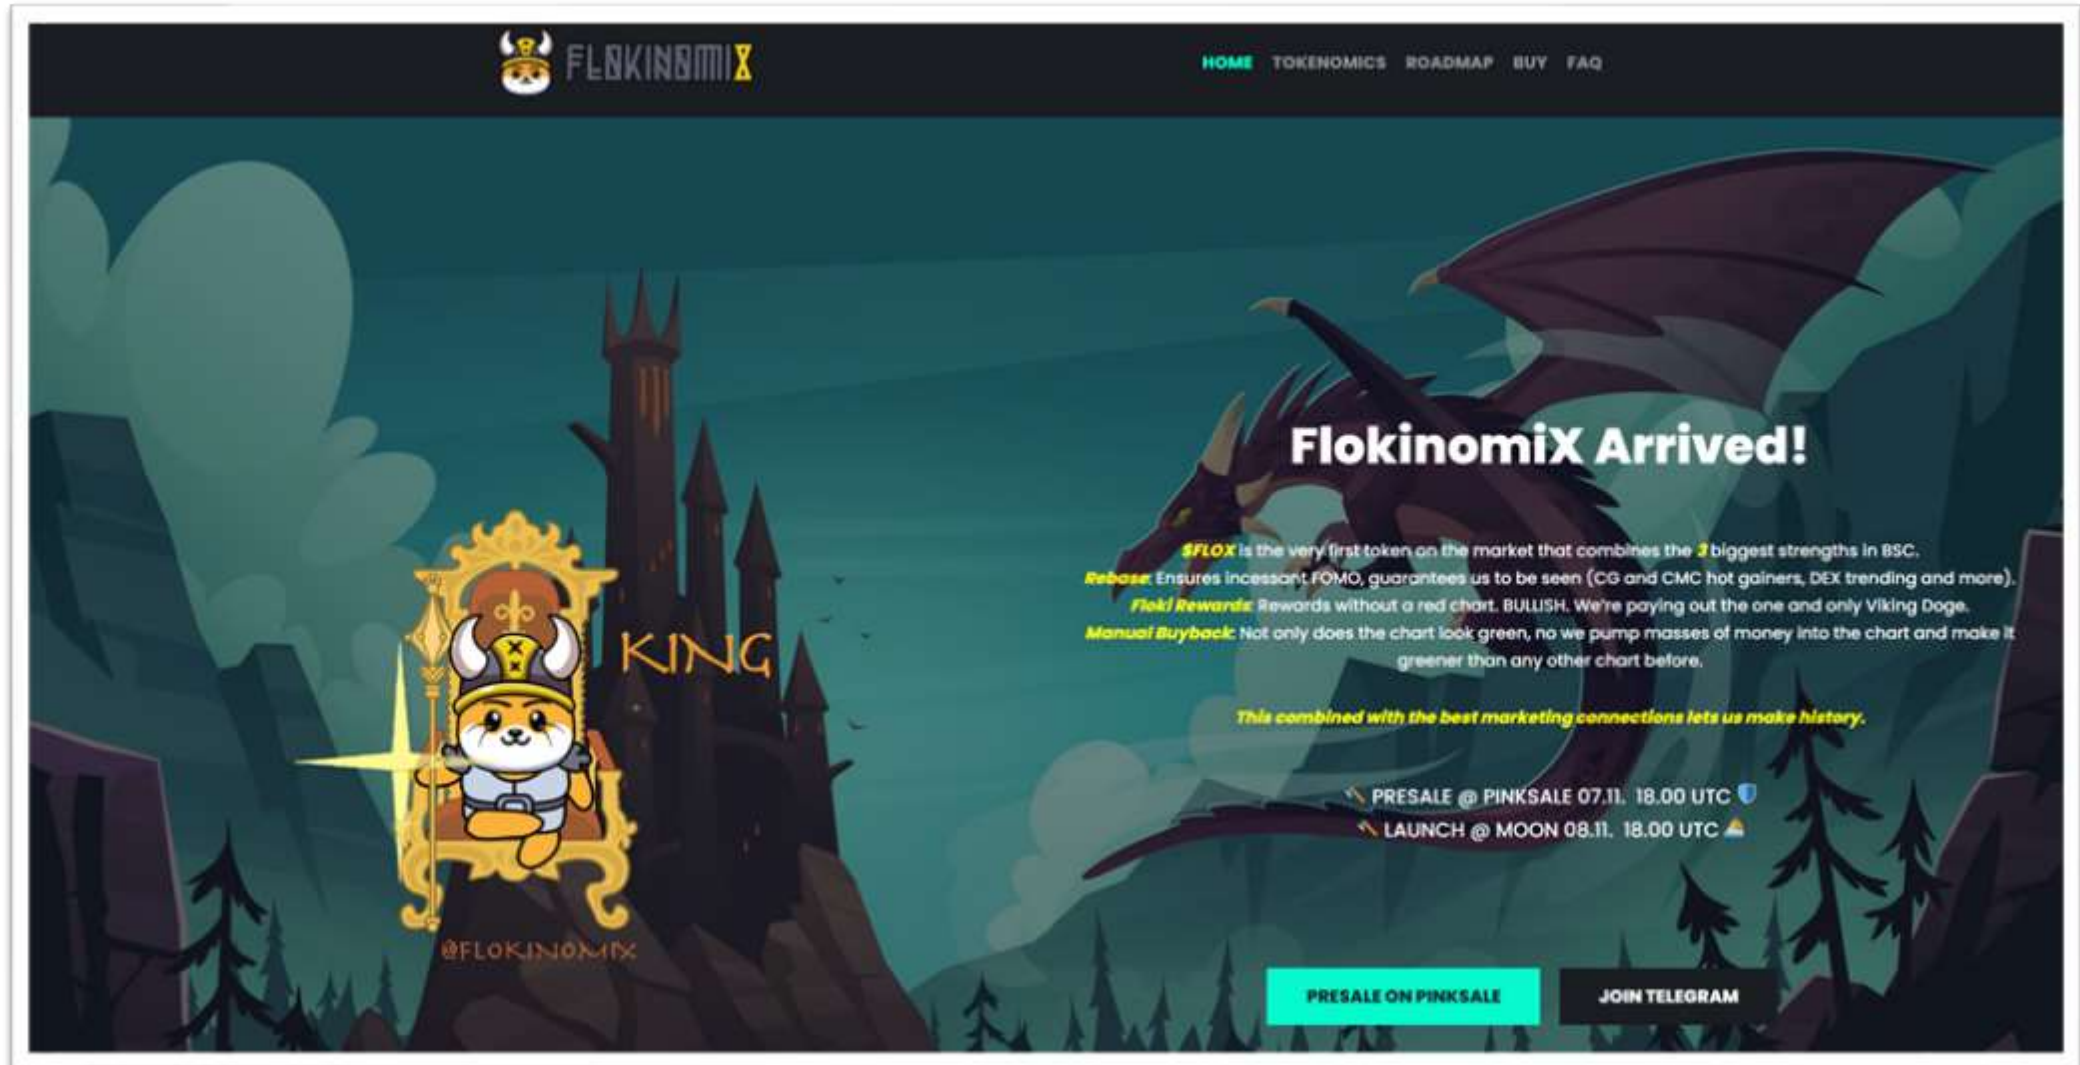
FLOKINOMIX

HOME TOKENOMICS ROADMAP BUY FAQ

KING

@FLOKINOMIX

FlokinomiX Arrived!

$FLOX is the very first token on the market that combines the 3 biggest strengths in BSC.
Rebase: Ensures incessant FOMO, guarantees us to be seen (CG and CMC hot gainers, DEX trending and more).
Floki Rewards: Rewards without a red chart. BULLISH. We're paying out the one and only Viking Doge.
Manual Buyback: Not only does the chart look green, no we pump masses of money into the chart and make it greener than any other chart before.

This combined with the best marketing connections lets us make history.

PRESALE @ PINKSALE 07.11. 18.00 UTC
LAUNCH @ MOON 08.11. 18.00 UTC

PRESALE ON PINKSALE

JOIN TELEGRAM